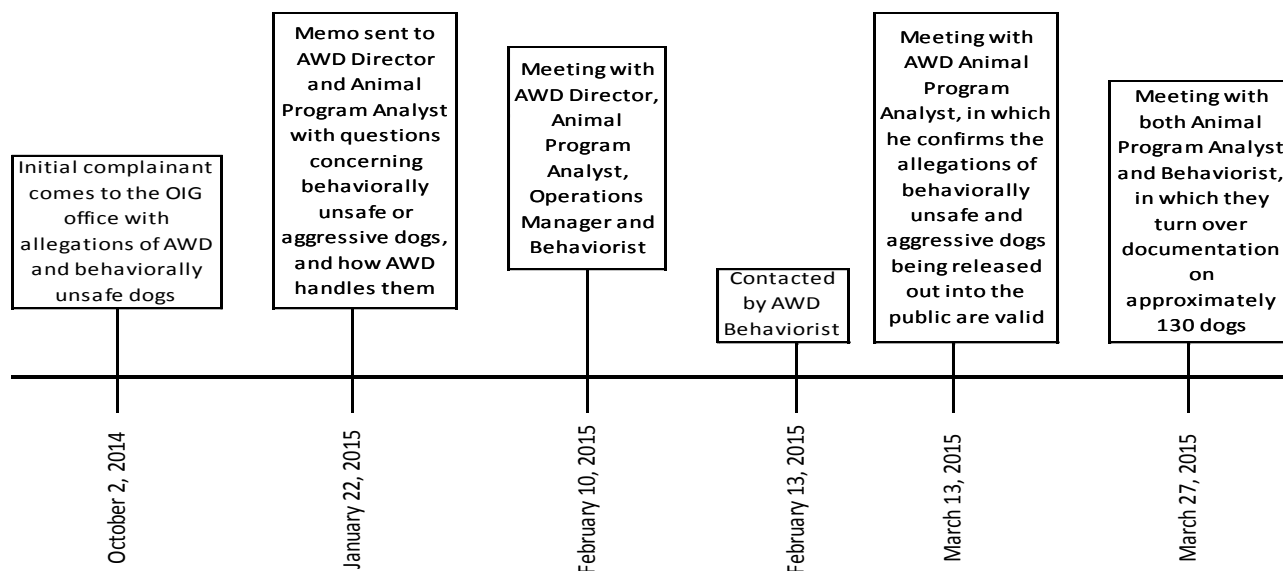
Initial complainant comes to the OIG office with allegations of AWD and behaviorally unsafe dogs

October 2, 2014

Memo sent to AWD Director and Animal Program Analyst with questions concerning behaviorally unsafe or aggressive dogs, and how AWD handles them

January 22, 2015

Meeting with AWD Director, Animal Program Analyst, Operations Manager and Behaviorist

February 10, 2015

Contacted by AWD Behaviorist

February 13, 2015

Meeting with AWD Animal Program Analyst, in which he confirms the allegations of behaviorally unsafe and aggressive dogs being released out into the public are valid

March 13, 2015

Meeting with both Animal Program Analyst and Behaviorist, in which they turn over documentation on approximately 130 dogs

March 27, 2015